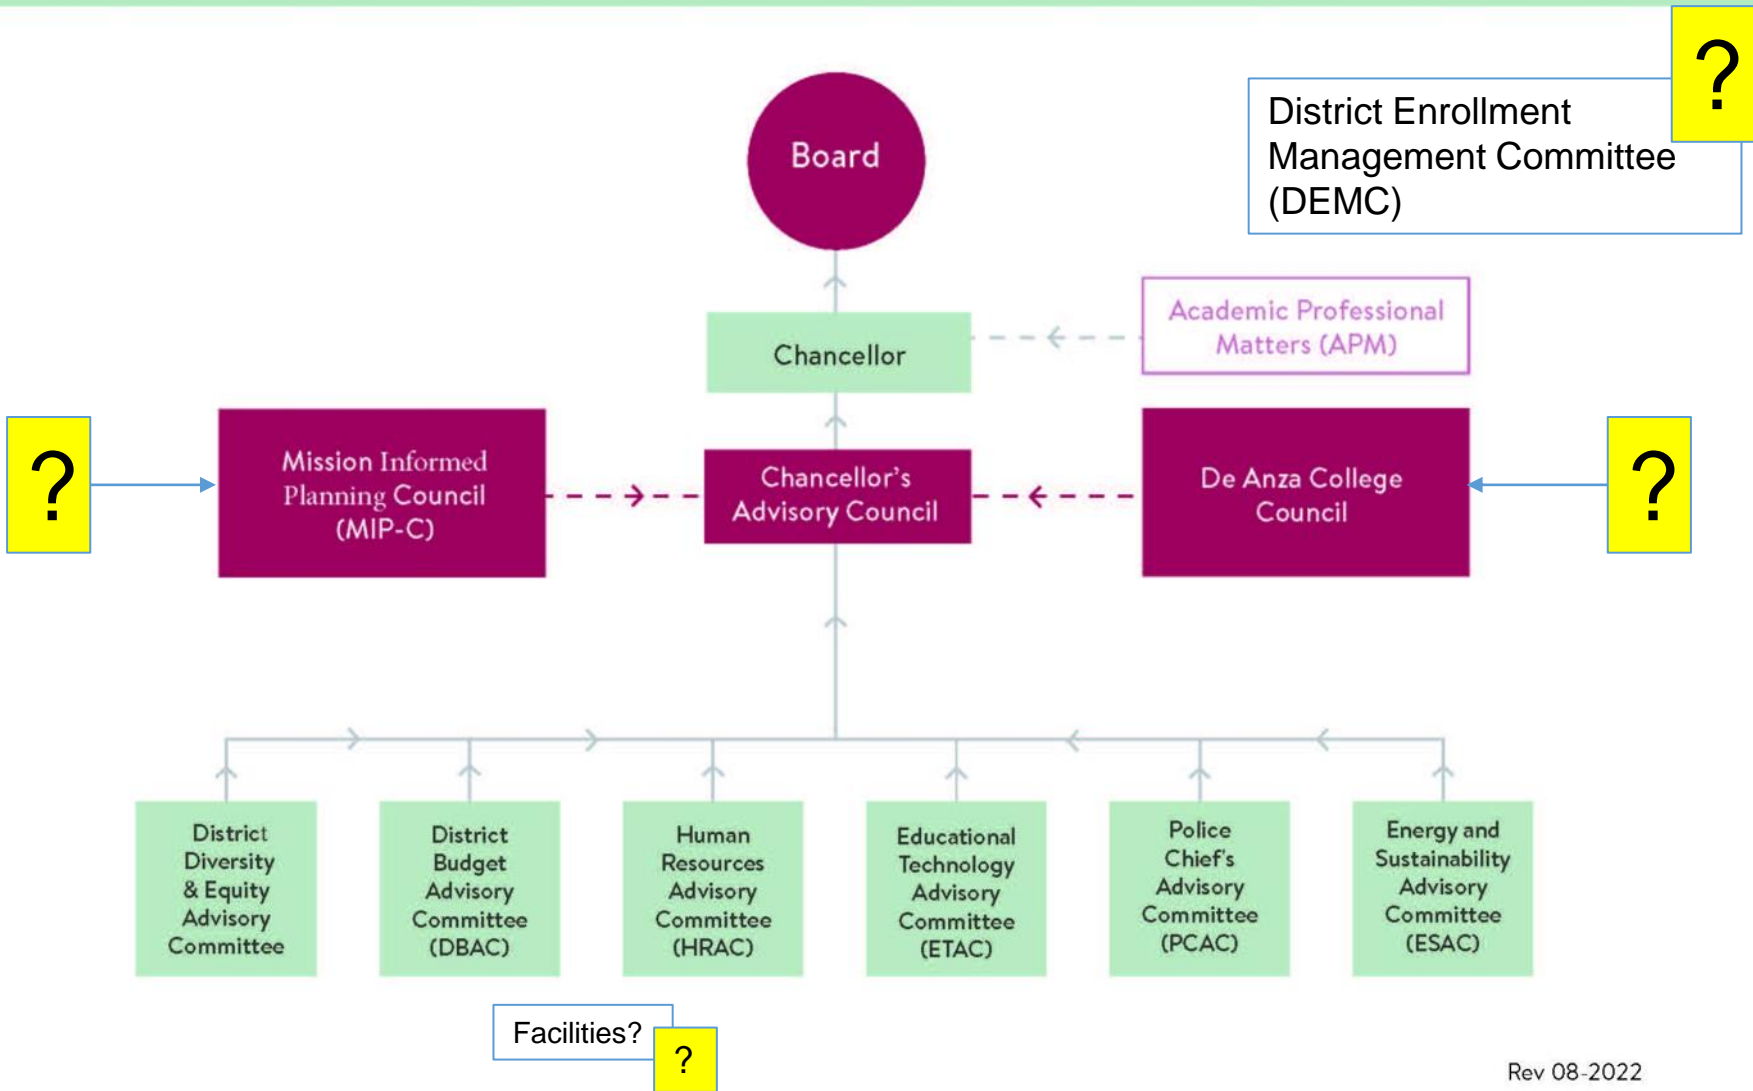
?

District Enrollment Management Committee (DEMC)

Board

Chancellor

Academic Professional Matters (APM)

?

Mission Informed Planning Council (MIP-C)

Chancellor's Advisory Council

De Anza College Council

?

District Diversity & Equity Advisory Committee

District Budget Advisory Committee (DBAC)

Human Resources Advisory Committee (HRAC)

Educational Technology Advisory Committee (ETAC)

Police Chief's Advisory Committee (PCAC)

Energy and Sustainability Advisory Committee (ESAC)

Facilities?

?

Rev 08-2022